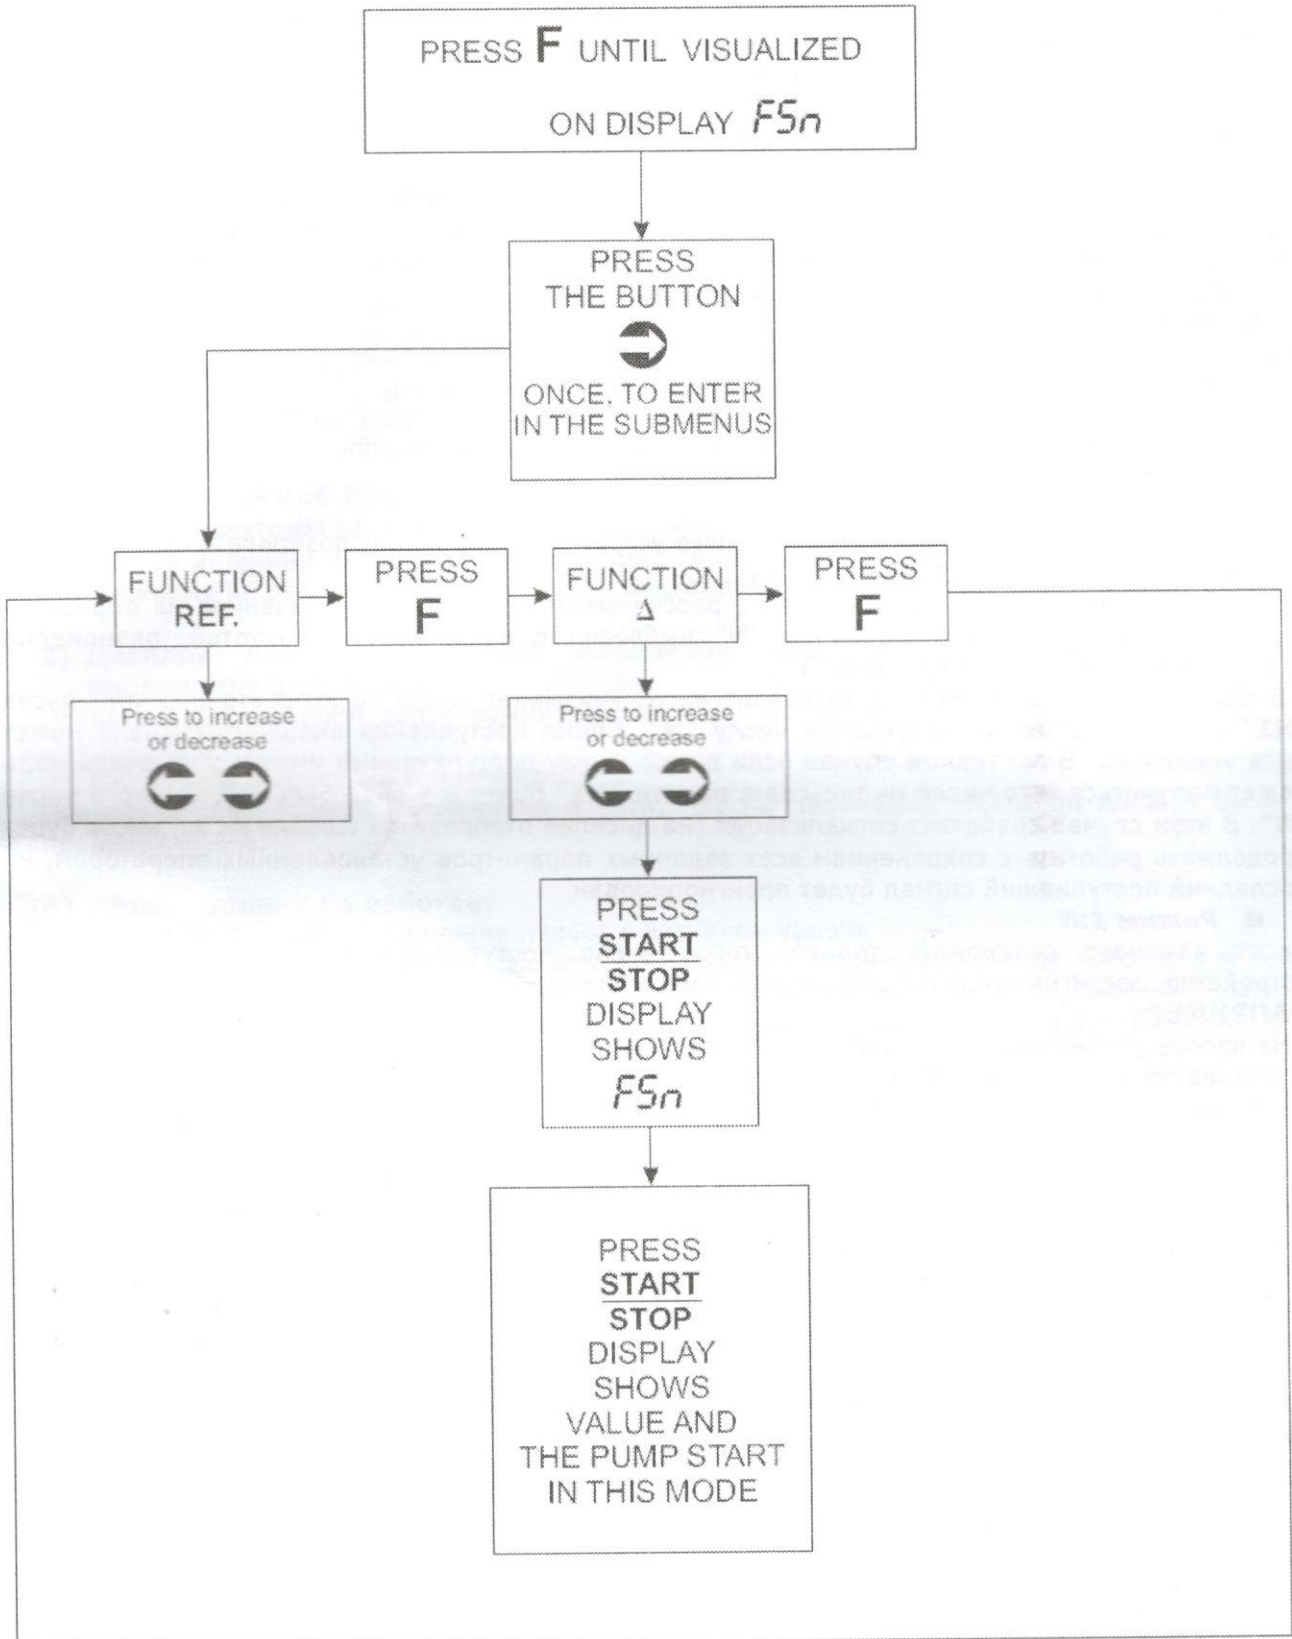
PRESS F UNTIL VISUALIZED

ON DISPLAY FSn

PRESS THE BUTTON ONCE. TO ENTER IN THE SUBMENUS

FUNCTION REF.

PRESS F

FUNCTION Δ

PRESS F

Press to increase or decrease

Press to increase or decrease

PRESS START STOP DISPLAY SHOWS FSn

PRESS START STOP DISPLAY SHOWS VALUE AND THE PUMP START IN THIS MODE